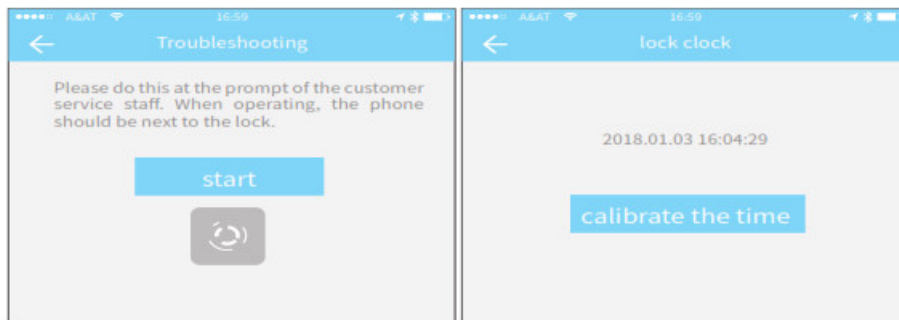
A&AT 16:59

Troubleshooting

Please do this at the prompt of the customer service staff. When operating, the phone should be next to the lock.

start

A&AT 16:59

lock clock

2018.01.03 16:04:29

calibrate the time